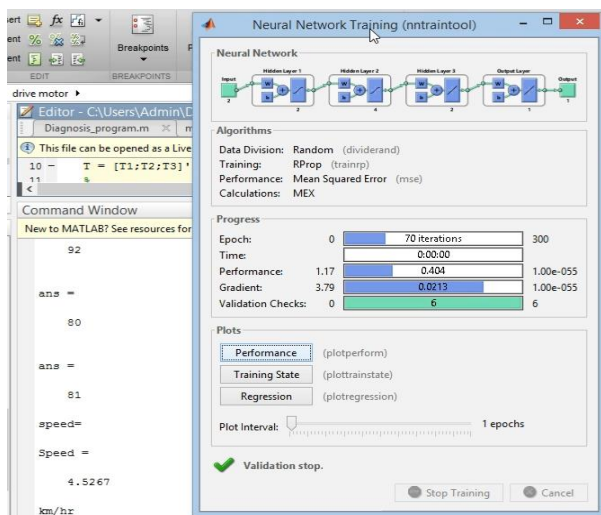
ert fx
ent
ent
EDIT
Breakpoints
BREAKPOINTS
drive motor ▸
Editor - C:\Users\Admin\D
Diagnosis_program.m ×
This file can be opened as a Live
10 — T = [T1;T2;T3]'
11
Command Window
New to MATLAB? See resources for

92

ans =

80

ans =

81

speed=

Speed =

4.5267

km/hr

Neural Network Training (nntraintool)

Neural Network
Input
Hidden Layer 1
Hidden Layer 2
Hidden Layer 3
Output Layer
Output
W
b
2
2
1
1

Algorithms
Data Division: Random (dividerand)
Training: RProp (trainrp)
Performance: Mean Squared Error (mse)
Calculations: MEX

Progress

| | | | |
|---|---|---|---|
| Epoch: | 0 | 70 iterations | 300 |
| Time: | | 0:00:00 | |
| Performance: | 1.17 | 0.404 | 1.00e-055 |
| Gradient: | 3.79 | 0.0213 | 1.00e-055 |
| Validation Checks: | 0 | 6 | 6 |

Plots
Performance (plotperform)
Training State (plottrainstate)
Regression (plotregression)
Plot Interval: 1 epochs

Validation stop.

Stop Training
Cancel